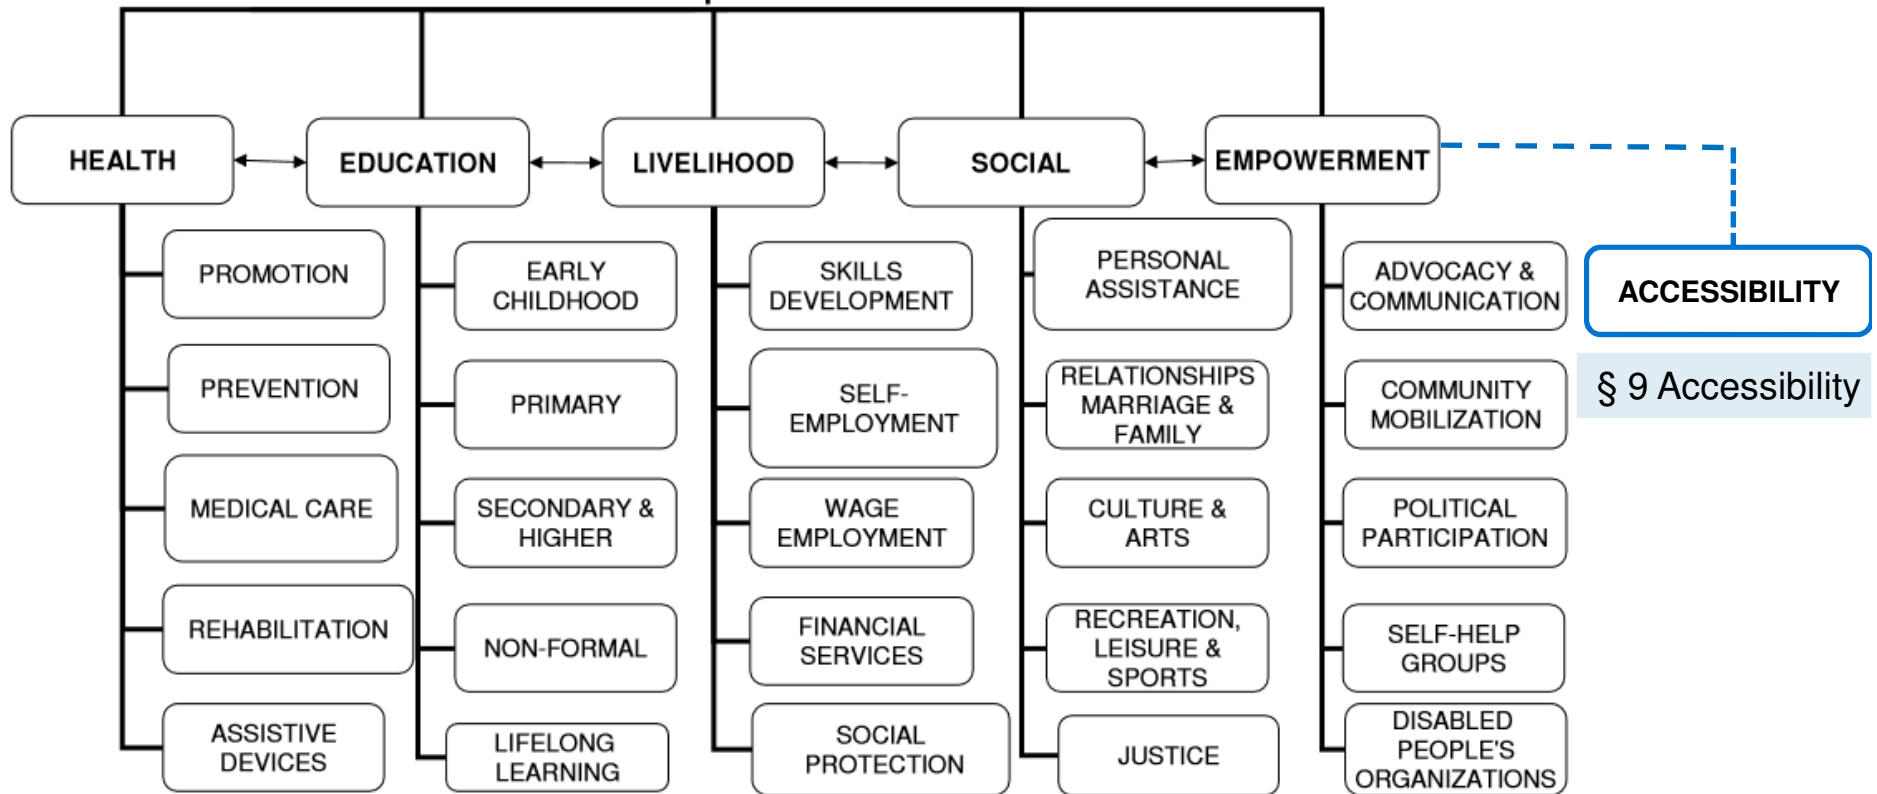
HEALTH

EDUCATION

LIVELIHOOD

SOCIAL

EMPOWERMENT

ACCESSIBILITY

§ 9 Accessibility

PROMOTION

PREVENTION

MEDICAL CARE

REHABILITATION

ASSISTIVE DEVICES

EARLY CHILDHOOD

PRIMARY

SECONDARY & HIGHER

NON-FORMAL

LIFELONG LEARNING

SKILLS DEVELOPMENT

SELF-EMPLOYMENT

WAGE EMPLOYMENT

FINANCIAL SERVICES

SOCIAL PROTECTION

PERSONAL ASSISTANCE

RELATIONSHIPS MARRIAGE & FAMILY

CULTURE & ARTS

RECREATION, LEISURE & SPORTS

JUSTICE

ADVOCACY & COMMUNICATION

COMMUNITY MOBILIZATION

POLITICAL PARTICIPATION

SELF-HELP GROUPS

DISABLED PEOPLE'S ORGANIZATIONS